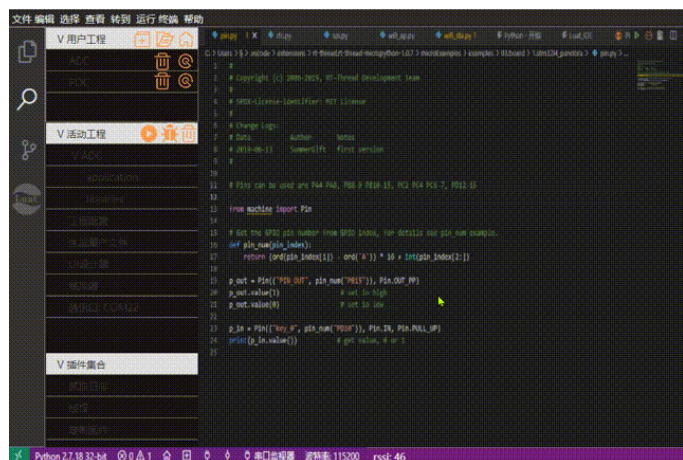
文件 编辑 选择 查看 转到 运行 终端 帮助

pin.py × rtc.py spi.py wifi_ap.py wifi_sta.py Python - 开始 i2c.py

C: > Users > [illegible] > .vscode > extensions > rt-thread.rt-thread-micropython-1.0.7 > microExamples > examples > 01.board > 1.stm32_pandora > pin.py > ...

V 用户工程

ADC

PDC

V 活动工程

V ADC

application

libraries

工程调试

连接设备文件

DFU模式

模拟器

串口调试COM42

V 插件集合

1 #
2 # Copyright (c) 2006-2019, RT-Thread Development Team
3 #
4 # SPDX-License-Identifier: MIT License
5 #
6 # Change Logs:
7 # Date Author Notes
8 # 2019-06-13 SummerGift first version
9 #
10
11 # Pins can be used are PA4 PA0, PB8 0 PB10-15, PC2 PC4 PC6-7, PD12-15
12
13 from machine import Pin
14
15 # Get the GPIO pin number from GPIO index, for details see pin_num example.
16 def pin_num(pin_index):
17 return (ord(pin_index[1]) - ord('A')) * 16 + int(pin_index[2:])
18
19
20 p_out = Pin(("PIN_OUT", pin_num("PB15")), Pin.OUT_PP)
21 p_out.value(1) # set io high
22 p_out.value(0) # set io low
23
24
25 p_in = Pin(("key_0", pin_num("PD10")), Pin.IN, Pin.PULL_UP)
26 print(p_in.value()) # get value, 0 or 1

Python 2.7.18 32-bit ⊗ 0 ⚠ 1 ⌂ 串口监视器 波特率: 115200 rssi: 46